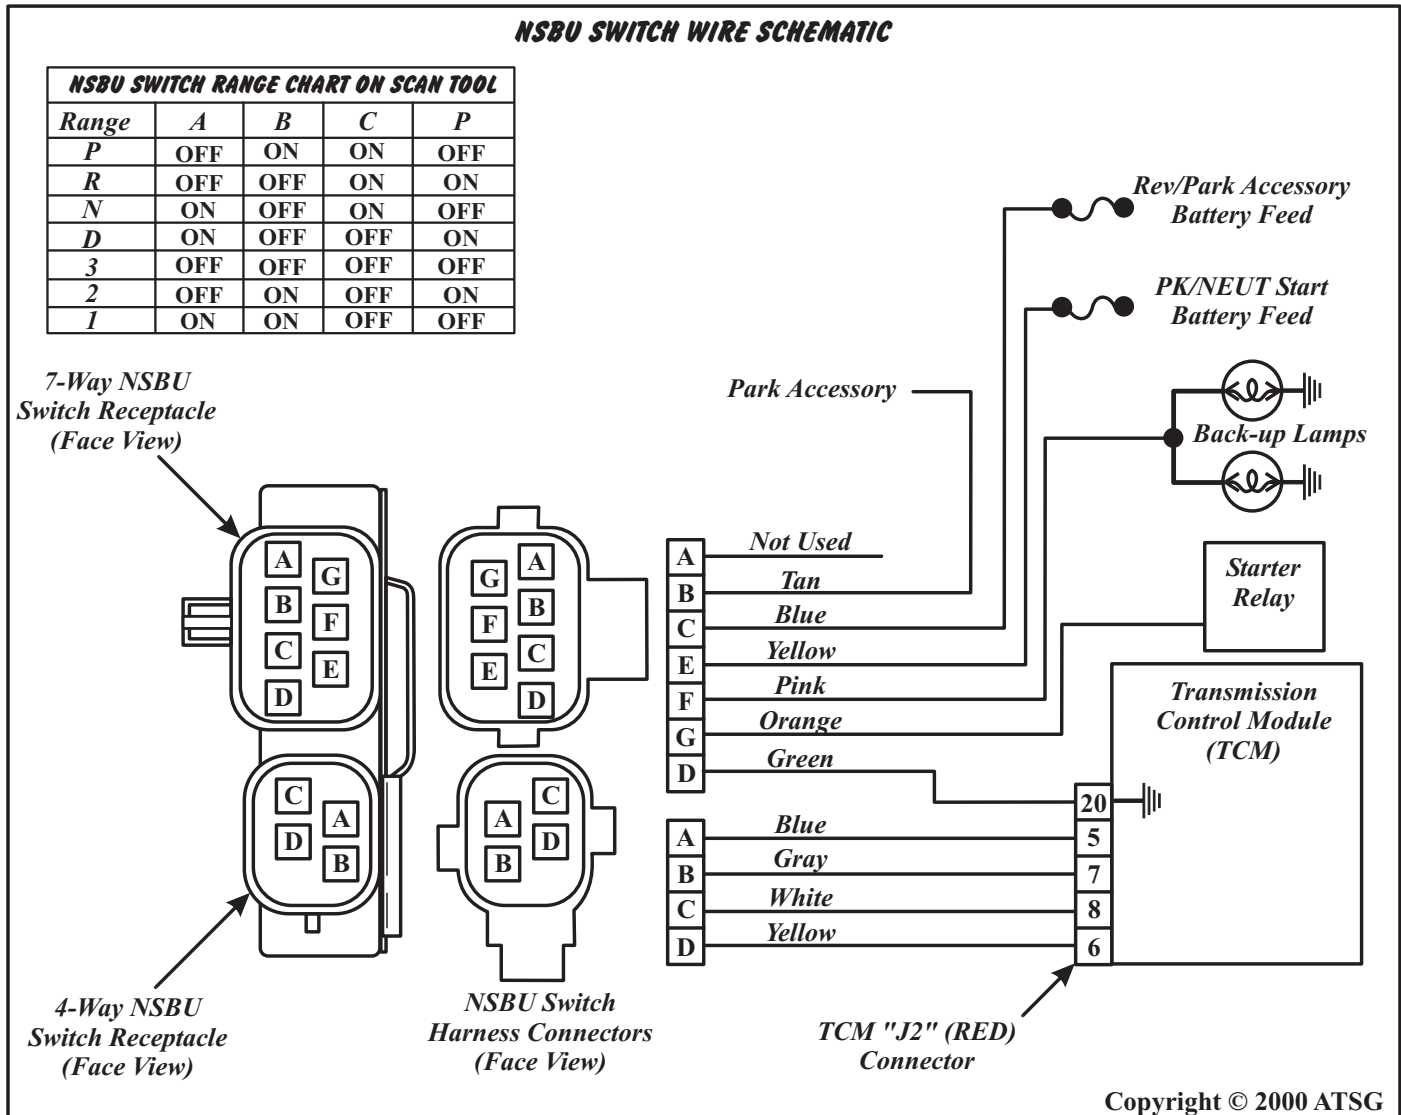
NSBU SWITCH WIRE SCHEMATIC

| NSBU SWITCH RANGE CHART ON SCAN TOOL | | | | |
|---|---|---|---|---|
| Range | A | B | C | P |
| P | OFF | ON | ON | OFF |
| R | OFF | OFF | ON | ON |
| N | ON | OFF | ON | OFF |
| D | ON | OFF | OFF | ON |
| 3 | OFF | OFF | OFF | OFF |
| 2 | OFF | ON | OFF | ON |
| 1 | ON | ON | OFF | OFF |

Rev/Park Accessory Battery Feed

PK/NEUT Start Battery Feed

Park Accessory

Back-up Lamps

7-Way NSBU Switch Receptacle (Face View)

A G B F C E D

G A F B E C D

A Not Used
B Tan
C Blue
E Yellow
F Pink
G Orange
D Green

Starter Relay

Transmission Control Module (TCM)

20
5
7
8
6

C D A B

A C B D

A Blue
B Gray
C White
D Yellow

4-Way NSBU Switch Receptacle (Face View)

NSBU Switch Harness Connectors (Face View)

TCM "J2" (RED) Connector

Copyright © 2000 ATSG